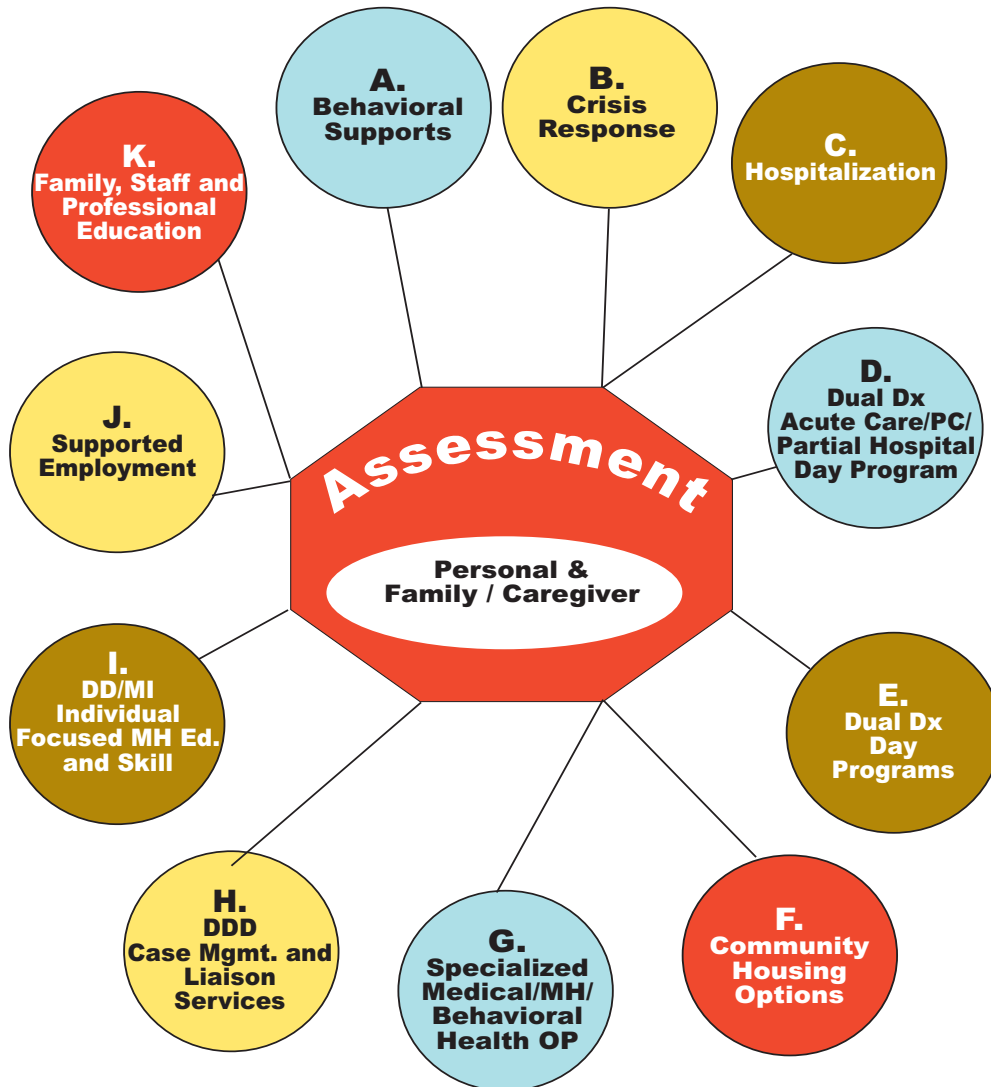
A.
Behavioral Supports

B.
Crisis Response

C.
Hospitalization

K.
Family, Staff and Professional Education

D.
Dual Dx
Acute Care/PC/
Partial Hospital
Day Program

J.
Supported Employment

Assessment

Personal &
Family / Caregiver

I.
DD/MI
Individual
Focused MH Ed.
and Skill

E.
Dual Dx
Day
Programs

H.
DDD
Case Mgmt. and Liaison Services

G.
Specialized Medical/MH/
Behavioral Health OP

F.
Community Housing Options